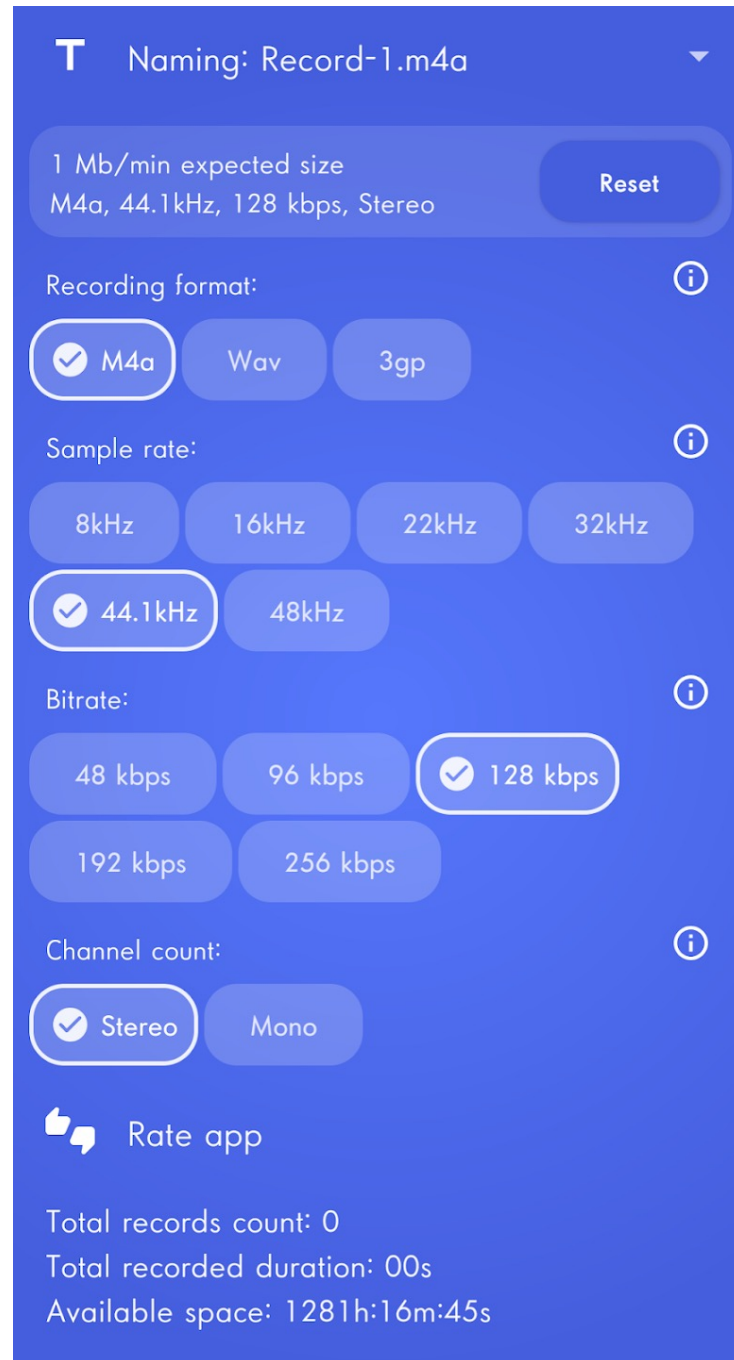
T Naming: Record-1.m4a

1 Mb/min expected size
M4a, 44.1kHz, 128 kbps, Stereo

Reset

Recording format:

M4a
Wav
3gp

Sample rate:

8kHz
16kHz
22kHz
32kHz
44.1kHz
48kHz

Bitrate:

48 kbps
96 kbps
128 kbps
192 kbps
256 kbps

Channel count:

Stereo
Mono

Rate app

Total records count: 0
Total recorded duration: 00s
Available space: 1281h:16m:45s